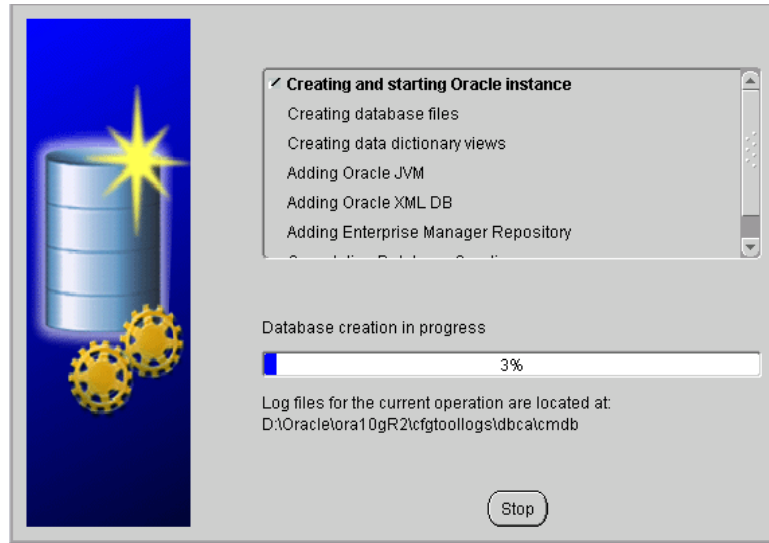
✓ Creating and starting Oracle instance
Creating database files
Creating data dictionary views
Adding Oracle JVM
Adding Oracle XML DB
Adding Enterprise Manager Repository
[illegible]

Database creation in progress

3%

Log files for the current operation are located at:
D:\Oracle\ora10gR2\cfgtoollogs\dbca\cmdb

Stop